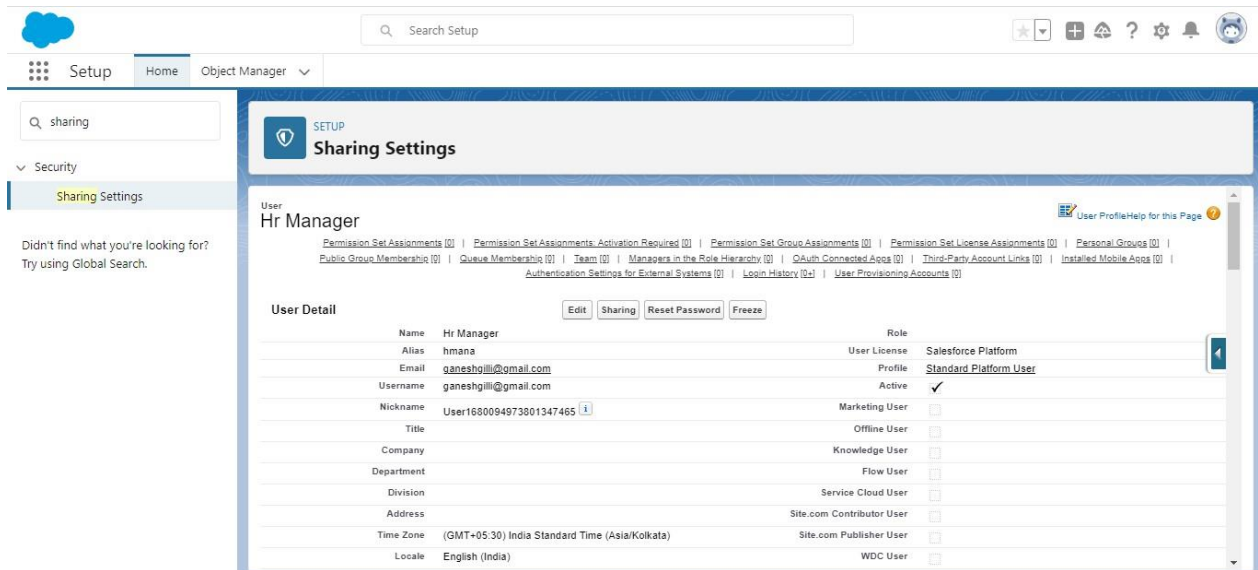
Search Setup

Setup Home Object Manager

sharing

Security

Sharing Settings

Didn't find what you're looking for? Try using Global Search.

SETUP
Sharing Settings

User
Hr Manager

User ProfileHelp for this Page

Permission Set Assignments [0] | Permission Set Assignments: Activation Required [0] | Permission Set Group Assignments [0] | Permission Set License Assignments [0] | Personal Groups [0] | Public Group Membership [0] | Queue Membership [0] | Team [0] | Managers in the Role Hierarchy [0] | OAuth Connected Apps [0] | Third-Party Account Links [0] | Installed Mobile Apps [0] | Authentication Settings for External Systems [0] | Login History [0+] | User Provisioning Accounts [0]

User Detail

Edit Sharing Reset Password Freeze

| | | | |
|---|---|---|---|
| Name | Hr Manager | Role | |
| Alias | hmana | User License | Salesforce Platform |
| Email | ganeshgilli@gmail.com | Profile | Standard Platform User |
| Username | ganeshgilli@gmail.com | Active | ✓ |
| Nickname | User1680094973801347465 | Marketing User | |
| Title | | Offline User | |
| Company | | Knowledge User | |
| Department | | Flow User | |
| Division | | Service Cloud User | |
| Address | | Site.com Contributor User | |
| Time Zone | (GMT+05:30) India Standard Time (Asia/Kolkata) | Site.com Publisher User | |
| Locale | English (India) | WDC User | |